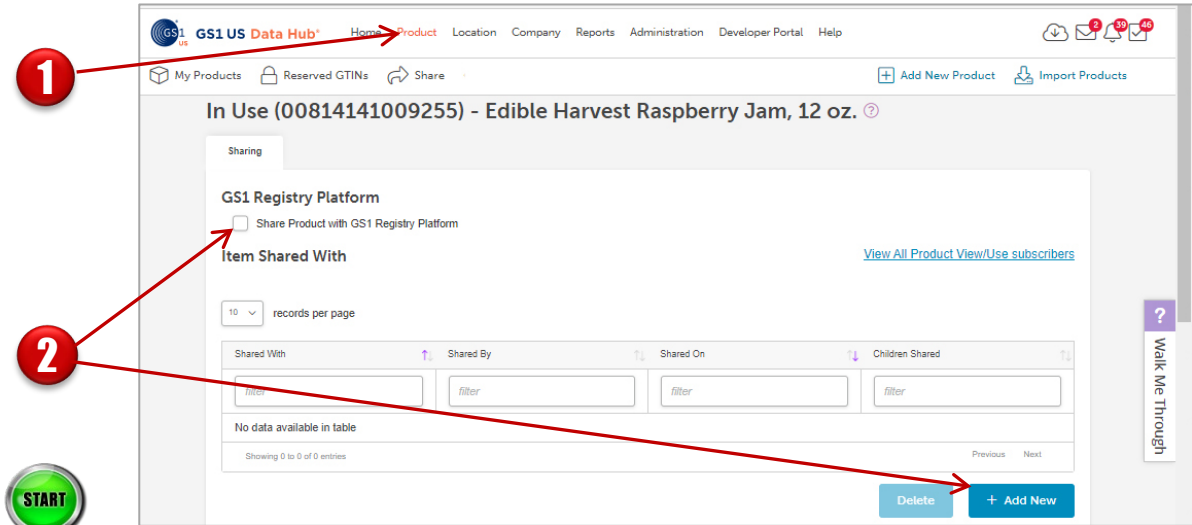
1

GS1 US GS1 US Data Hub® Home Product Location Company Reports Administration Developer Portal Help

2 39 46

My Products Reserved GTINs Share

Add New Product Import Products

In Use (00814141009255) - Edible Harvest Raspberry Jam, 12 oz. ?

Sharing

GS1 Registry Platform

Share Product with GS1 Registry Platform

Item Shared With

View All Product View/Use subscribers

10 records per page

| Shared With | Shared By | Shared On | Children Shared |
|---|---|---|---|
| filter | filter | filter | filter |
| No data available in table | | | |

Showing 0 to 0 of 0 entries

Previous Next

2

? Walk Me Through

START

Delete + Add New